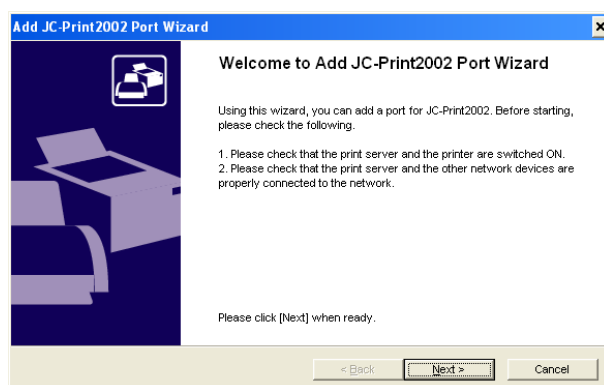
Add JC-Print2002 Port Wizard

Welcome to Add JC-Print2002 Port Wizard

Using this wizard, you can add a port for JC-Print2002. Before starting, please check the following.

1. Please check that the print server and the printer are switched ON.
2. Please check that the print server and the other network devices are properly connected to the network.

Please click [Next] when ready.

< Back Next > Cancel